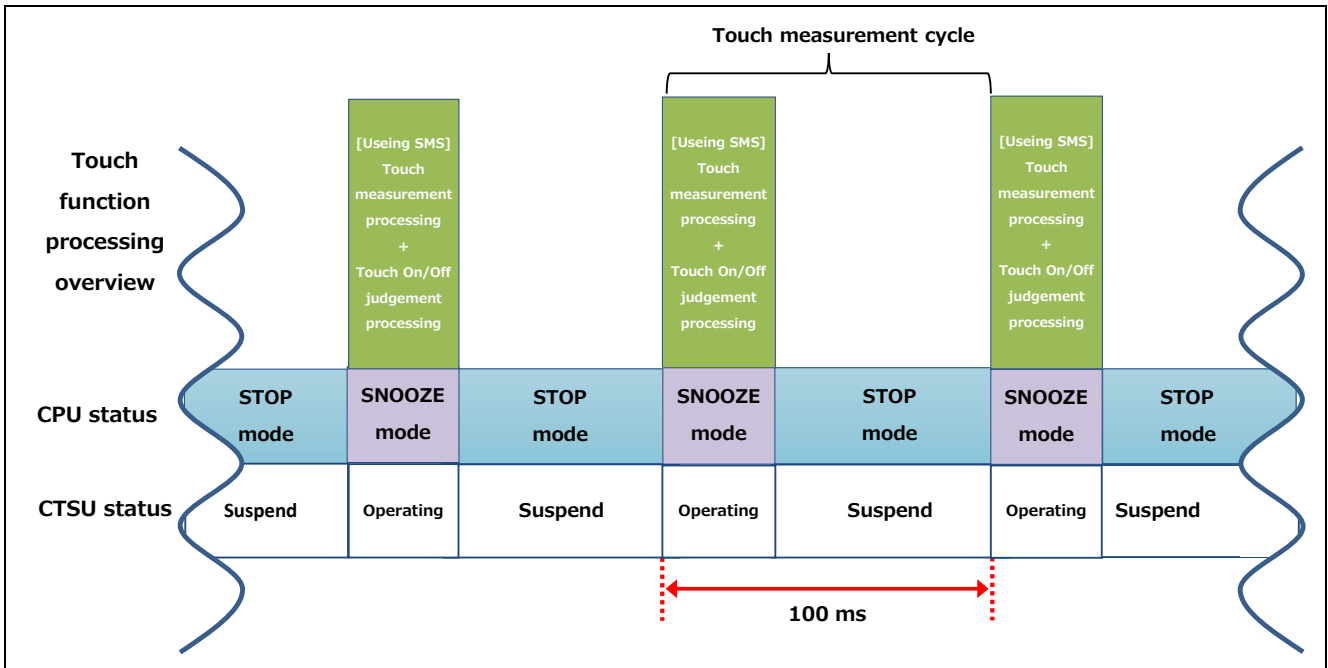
Touch measurement cycle

Touch function processing overview

[Useing SMS] Touch measurement processing + Touch On/Off judgement processing

[Useing SMS] Touch measurement processing + Touch On/Off judgement processing

[Useing SMS] Touch measurement processing + Touch On/Off judgement processing

CPU status

STOP mode

SNOOZE mode

STOP mode

SNOOZE mode

STOP mode

SNOOZE mode

STOP mode

CTSU status

Suspend

Operating

Suspend

Operating

Suspend

Operating

Suspend

100 ms